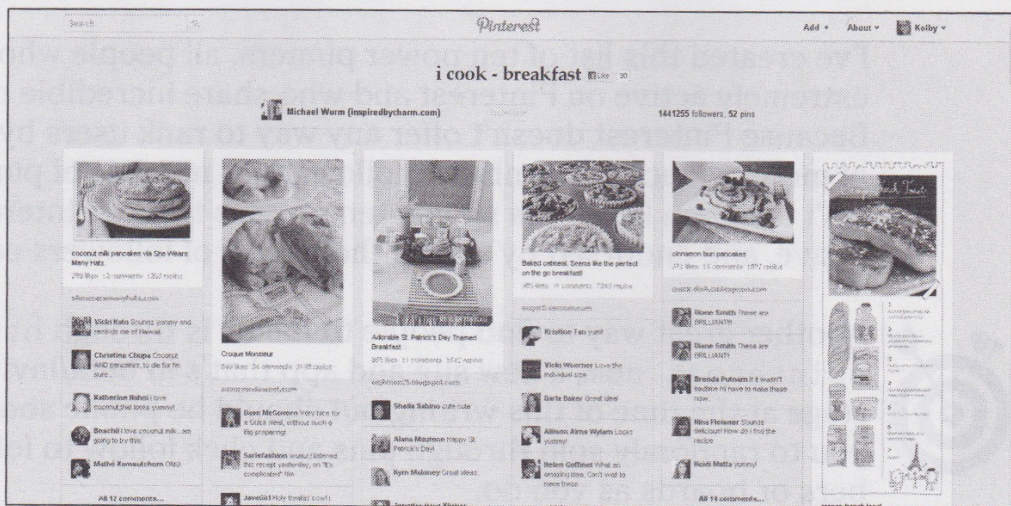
Search

Pinterest

Add ▾ About ▾ Kelby ▾

i cook - breakfast Like 20

Michael Wurm (inspiredbycharm.com)

1441255 followers, 52 pins

coconut milk pancakes via She Wears Many Hats

Vicki Kato Sounds yummy and reminds me of Hawaii.

Christine Chupa Coconut AND pancakes, to die for.

Katherine Bohsi I love coconut milk, that looks yummy!

Beachil I love coconut milk...am going to try this.

Mathé Kemautchom Ohh!

All 12 comments...

Croque Monsieur

Dean McGovern Very nice for a quick meal, without such a big preparing!

Sariefashion wow! I listened this recipe yesterday, on "It's complicated" film.

Jovecin Holy breakfast cow!

Adorable St. Patrick's Day Themed Breakfast

Sheila Sabino cute cute

Alana Mautone Happy St Patrick's Day!

Kym Maloney Great ideas.

Baked oatmeal. Seems like the perfect on the go breakfast!

Kristine Fan yum!

Vicki Woerner Love the individual size

Barb Baker Great idea!

Allison Aime Wylam Looks yummy!

Helen Goffinet What an amazing idea. Can't wait to make these

cinnamon bun pancakes

Diane Smith These are BRILLIANT!!

Diane Smith These are BRILLIANT!!

Brenda Putnam If it wasn't bedtime I'd have to make these now.

Rina Fleisner Sounds delicious! How do I find the recipe

Heidi Matta yummy!

All 14 comments...

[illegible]